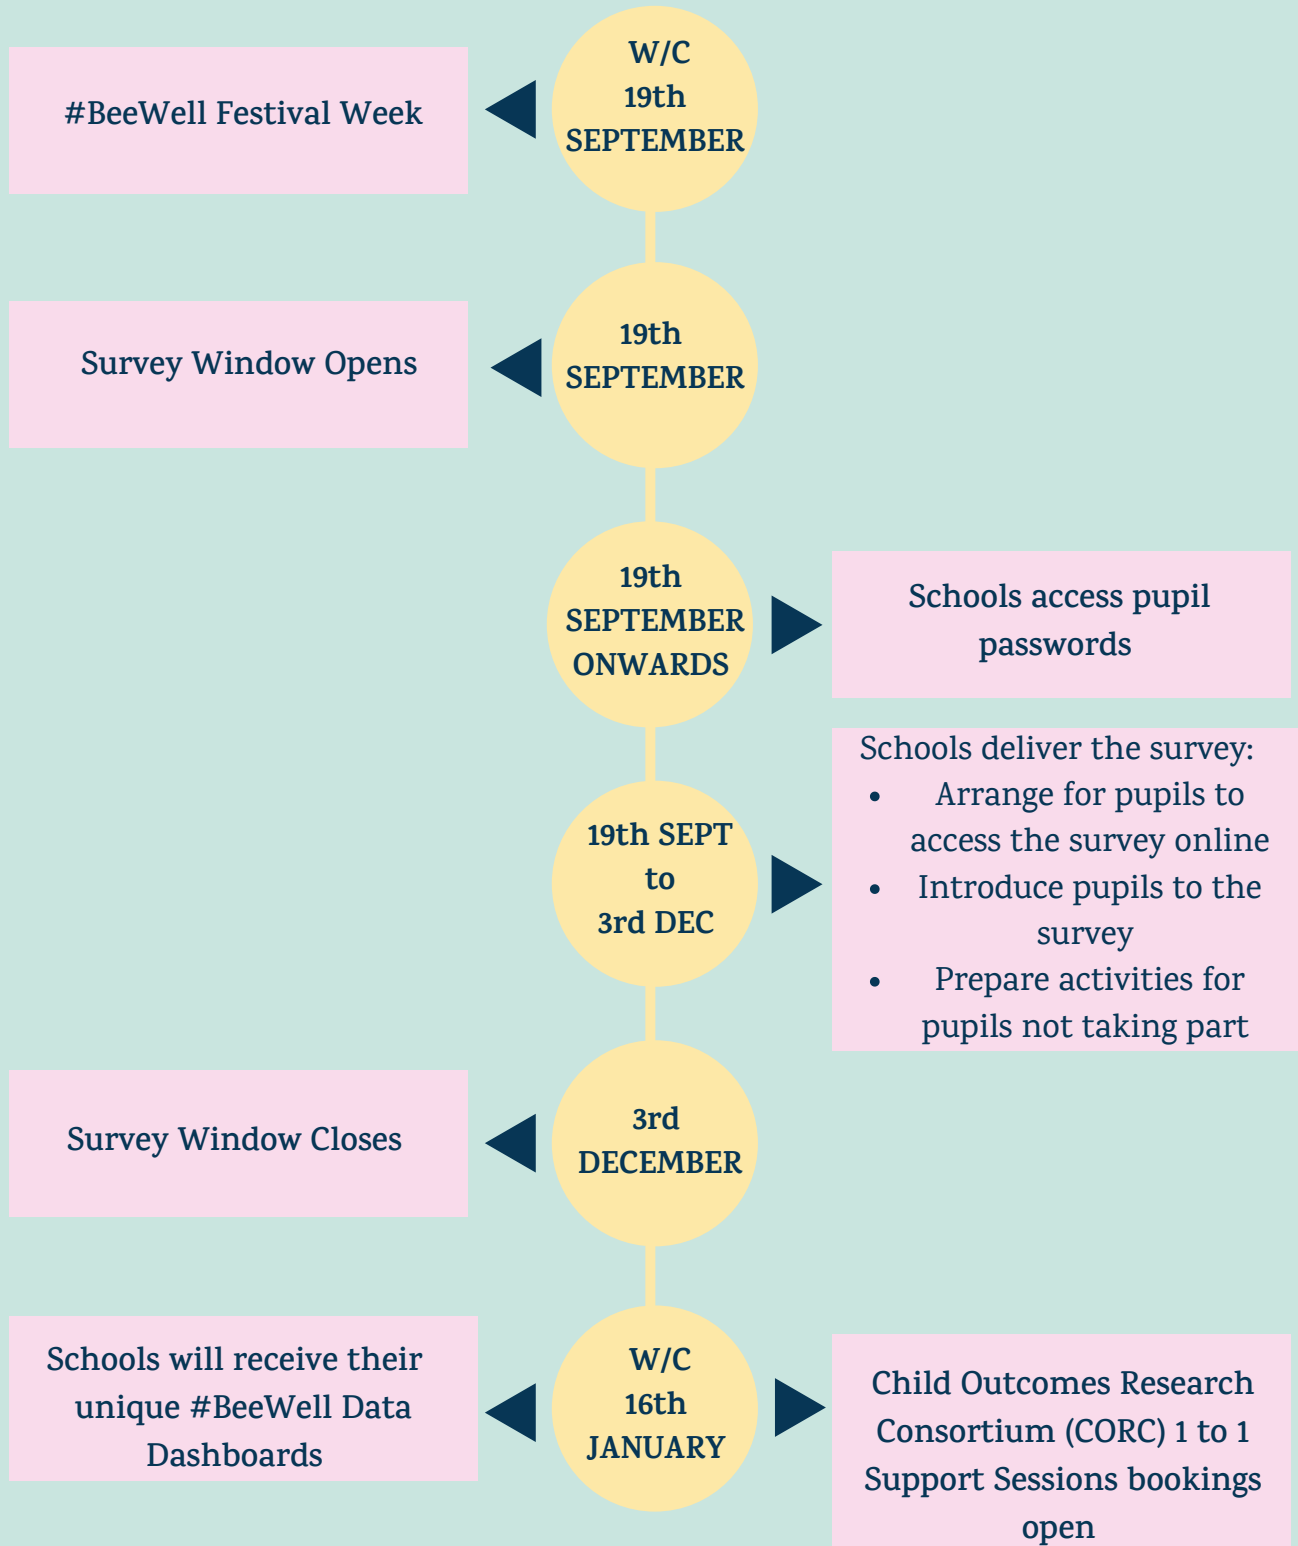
W/C
19th
SEPTEMBER

#BeeWell Festival Week

19th
SEPTEMBER

Survey Window Opens

19th
SEPTEMBER
ONWARDS

Schools access pupil passwords

19th SEPT
to
3rd DEC

Schools deliver the survey:

- Arrange for pupils to access the survey online
- Introduce pupils to the survey
- Prepare activities for pupils not taking part

3rd
DECEMBER

Survey Window Closes

W/C
16th
JANUARY

Schools will receive their unique #BeeWell Data Dashboards

Child Outcomes Research Consortium (CORC) 1 to 1 Support Sessions bookings open